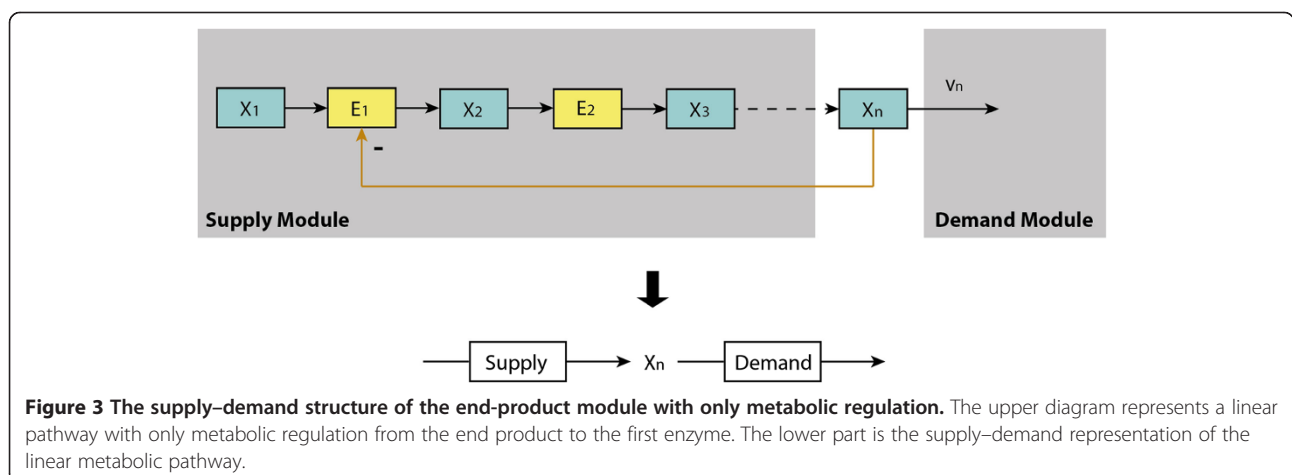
$X_1$ $E_1$ $X_2$ $E_2$ $X_3$ $X_n$ $v_n$

-

Supply Module

Demand Module

Supply $X_n$ Demand

**Figure 3 The supply–demand structure of the end-product module with only metabolic regulation.** The upper diagram represents a linear pathway with only metabolic regulation from the end product to the first enzyme. The lower part is the supply–demand representation of the linear metabolic pathway.